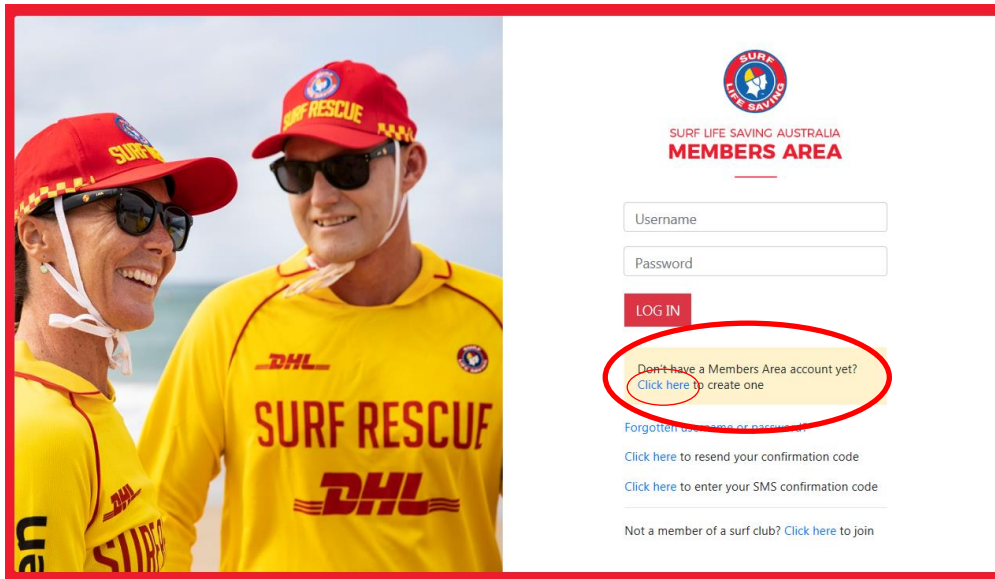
SURF RESCUE

SURF RESCUE

DHL

SURF RESCUE

DHL

DHL

SURF

SURF LIFE SAVING

SURF LIFE SAVING AUSTRALIA
MEMBERS AREA

Username

Password

LOG IN

Don't have a Members Area account yet? Click here to create one

Forgotten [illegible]

Click here to resend your confirmation code

Click here to enter your SMS confirmation code

Not a member of a surf club? Click here to join